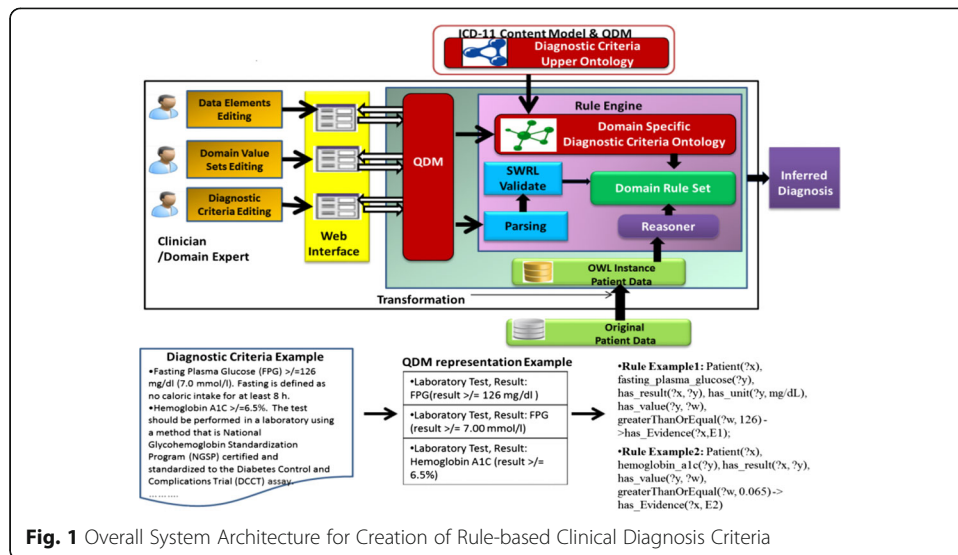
ICD-11 Content Model & QDM
Diagnostic Criteria Upper Ontology

Data Elements Editing

Domain Value Sets Editing

Diagnostic Criteria Editing

Clinician /Domain Expert

Web Interface

QDM

Rule Engine

Domain Specific Diagnostic Criteria Ontology

SWRL Validate

Domain Rule Set

Parsing

Reasoner

Inferred Diagnosis

OWL Instance Patient Data

Transformation

Original Patient Data

Diagnostic Criteria Example
•Fasting Plasma Glucose (FPG) >/=126 mg/dl (7.0 mmol/l). Fasting is defined as no caloric intake for at least 8 h.
•Hemoglobin A1C >/=6.5%. The test should be performed in a laboratory using a method that is National Glycohemoglobin Standardization Program (NGSP) certified and standardized to the Diabetes Control and Complications Trial (DCCT) assay.
………

QDM representation Example

| •Laboratory Test, Result: FPG(result >/= 126 mg/dl ) |
|---|
| •Laboratory Test, Result: FPG (result >/= 7.00 mmol/l) |
| •Laboratory Test, Result: Hemoglobin A1C (result >/= 6.5%) |

•Rule Example1: Patient(?x), fasting_plasma_glucose(?y), has_result(?x, ?y), has_unit(?y, mg/dL), has_value(?y, ?w), greaterThanOrEqual(?w, 126) ->has_Evidence(?x,E1);

•Rule Example2: Patient(?x), hemoglobin_a1c(?y), has_result(?x, ?y), has_value(?y, ?w), greaterThanOrEqual(?w, 0.065)-> has_Evidence(?x, E2)

Fig. 1 Overall System Architecture for Creation of Rule-based Clinical Diagnosis Criteria